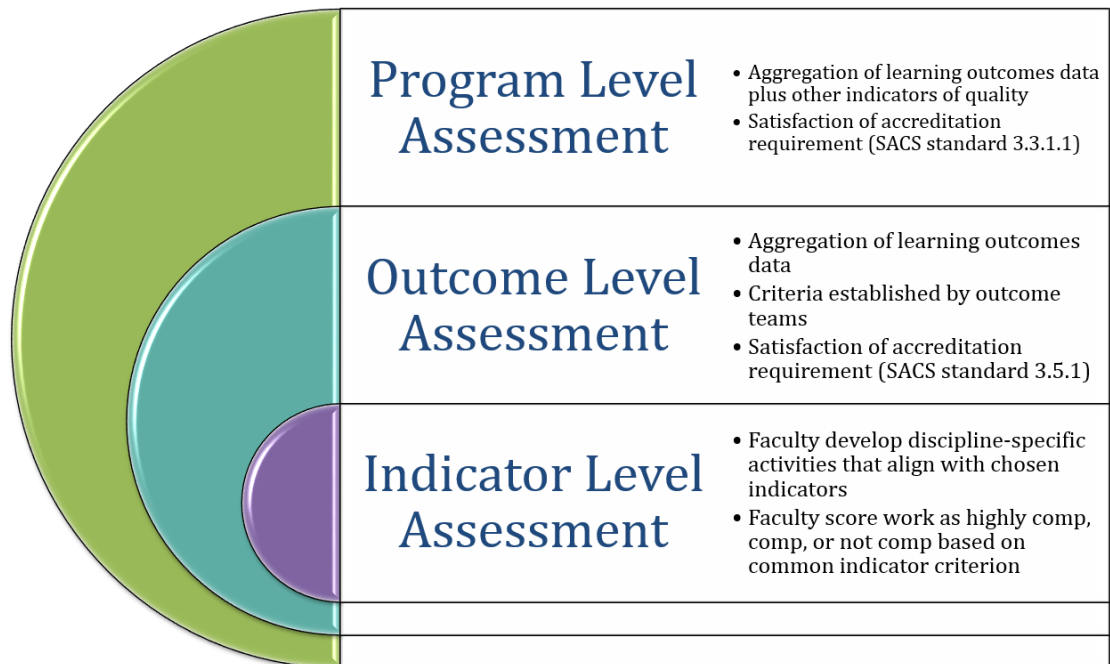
Program Level Assessment

- Aggregation of learning outcomes data plus other indicators of quality
- Satisfaction of accreditation requirement (SACS standard 3.3.1.1)

Outcome Level Assessment

- Aggregation of learning outcomes data
- Criteria established by outcome teams
- Satisfaction of accreditation requirement (SACS standard 3.5.1)

Indicator Level Assessment

- Faculty develop discipline-specific activities that align with chosen indicators
- Faculty score work as highly comp, comp, or not comp based on common indicator criterion